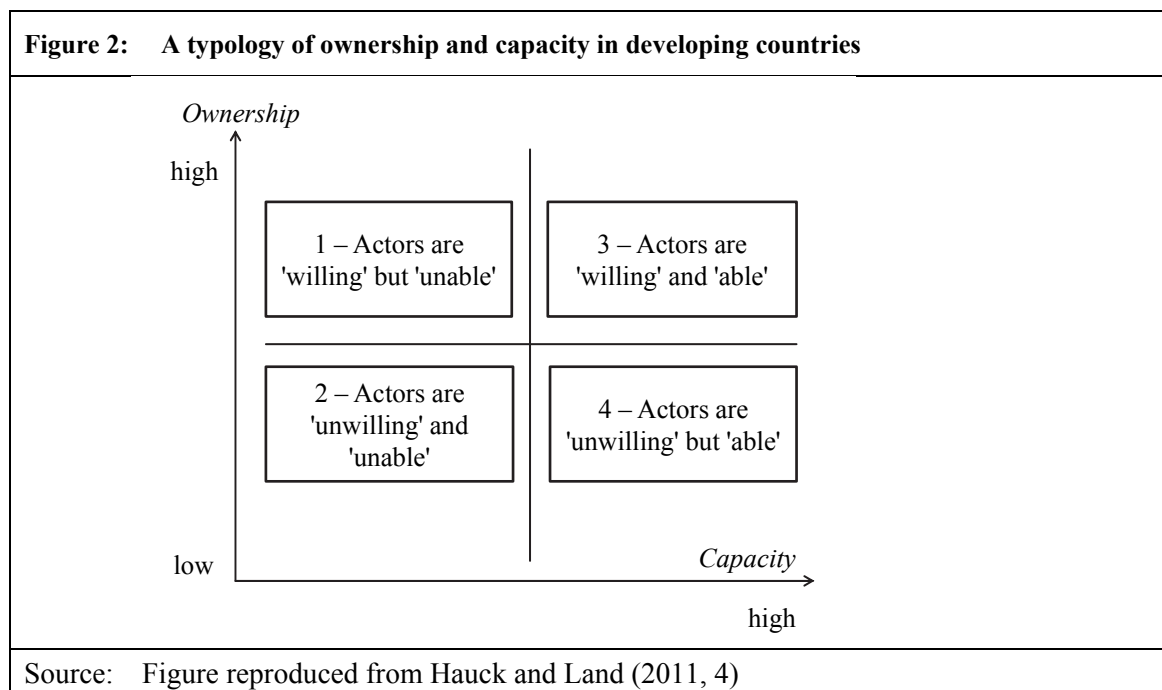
Figure 2: A typology of ownership and capacity in developing countries

Ownership

high

1 – Actors are 'willing' but 'unable'

3 – Actors are 'willing' and 'able'

2 – Actors are 'unwilling' and 'unable'

4 – Actors are 'unwilling' but 'able'

low

Capacity

high

Source: Figure reproduced from Hauck and Land (2011, 4)